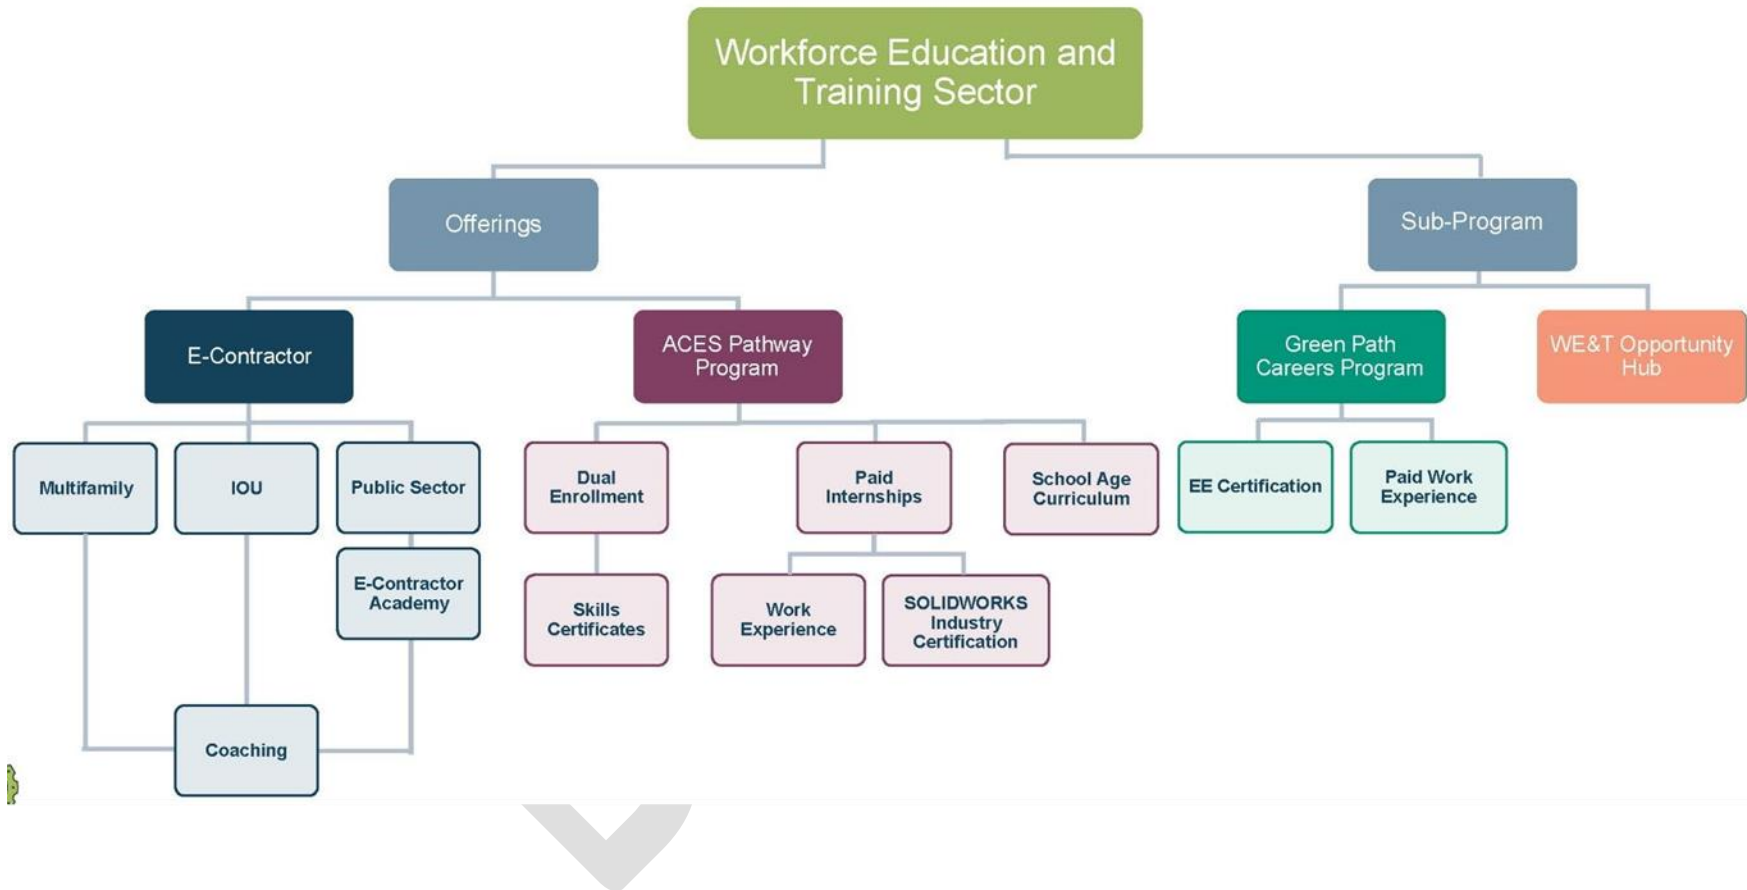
Workforce Education and Training Sector

Offerings

Sub-Program

E-Contractor

ACES Pathway Program

Green Path Careers Program

WE&T Opportunity Hub

Multifamily

IOU

Public Sector

E-Contractor Academy

Coaching

Dual Enrollment

Skills Certificates

Paid Internships

Work Experience

SOLIDWORKS Industry Certification

School Age Curriculum

EE Certification

Paid Work Experience